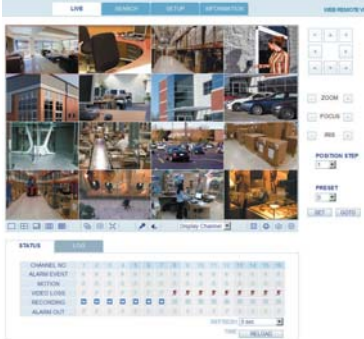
LIVE SEARCH SETUP INFORMATION

WEB REMOTE V

ZOOM

FOCUS

IRIS

POSITION STEP

PRESET

SET GOTO

Display Channel

STATUS LOG

CHANNEL NO

ALARM EVENT

MOTION

VIDEO LOSS

RECORDING

ALARM OUT

REFRESH 3 sec

RELOAD